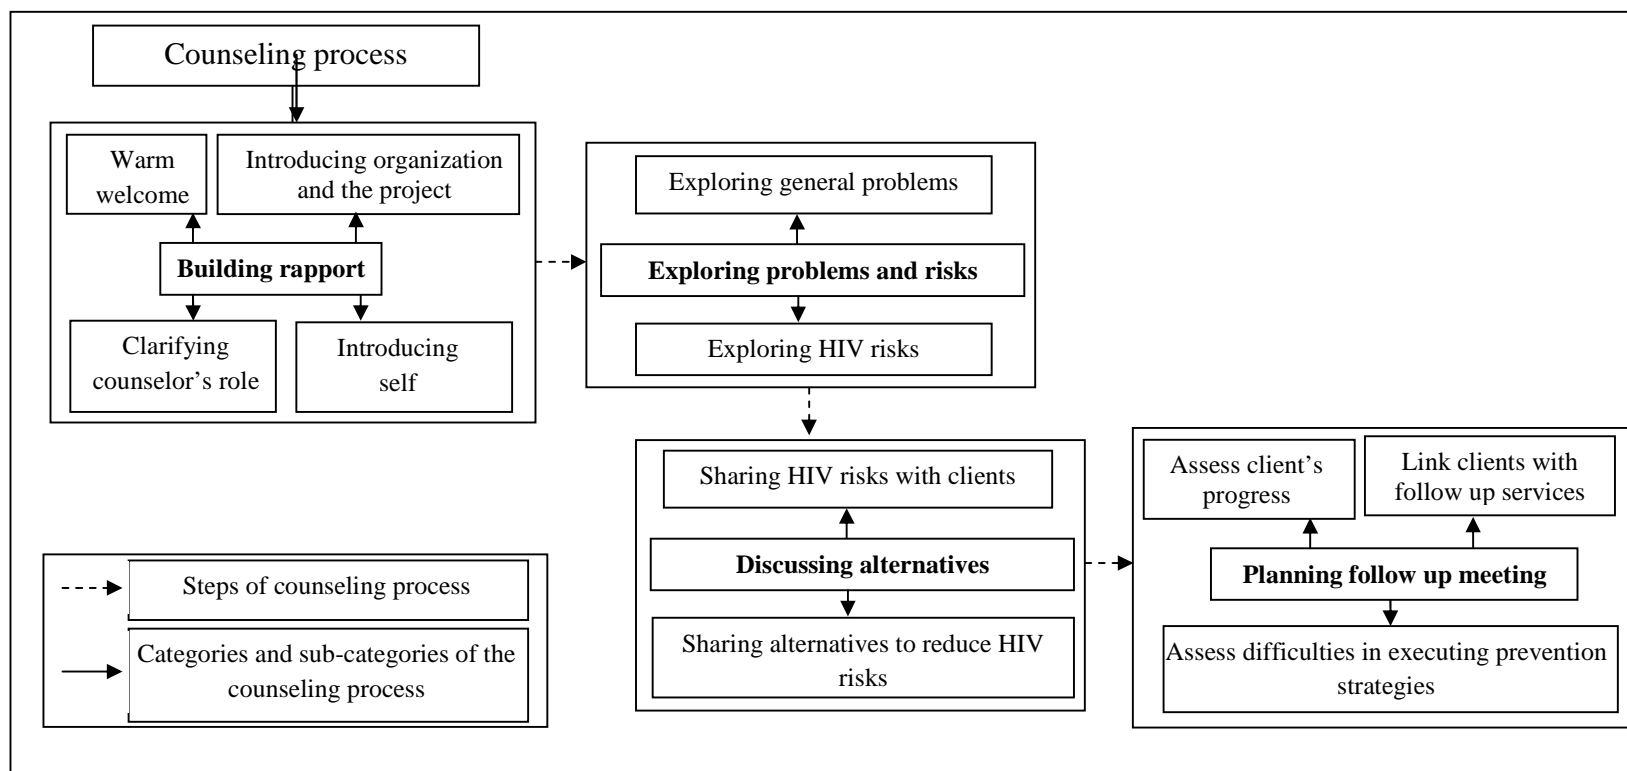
Counseling process

Warm welcome

Introducing organization and the project

Building rapport

Clarifying counselor's role

Introducing self

Exploring general problems

Exploring problems and risks

Exploring HIV risks

Sharing HIV risks with clients

Discussing alternatives

Sharing alternatives to reduce HIV risks

Assess client's progress

Link clients with follow up services

Planning follow up meeting

Assess difficulties in executing prevention strategies

Steps of counseling process

Categories and sub-categories of the counseling process